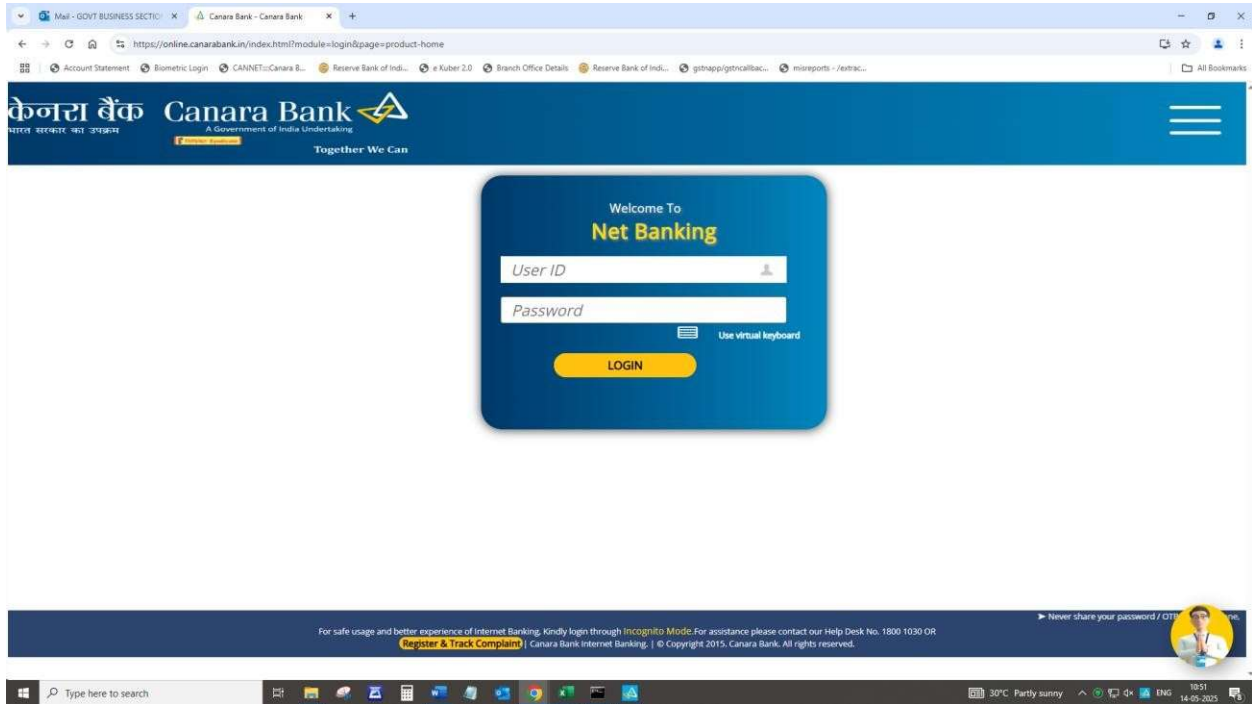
Mail - GOVT BUSINESS SECTIO ×
Canara Bank - Canara Bank ×
+

https://online.canarabank.in/index.html?module=login&page=product-home

Account Statement | Biometric Login | CANNET::Canara B... | Reserve Bank of Indi... | e Kuber 2.0 | Branch Office Details | Reserve Bank of Indi... | gstnapp/gstncallbac... | misreports - /extrac... | All Bookmarks

केनरा बैंक Canara Bank
भारत सरकार का उपक्रम
A Government of India Undertaking
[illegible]
Together We Can

Welcome To
Net Banking
User ID
Password
Use virtual keyboard
LOGIN

► Never share your password / OT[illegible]ne.

For safe usage and better experience of Internet Banking, Kindly login through Incognito Mode. For assistance please contact our Help Desk No. 1800 1030 OR Register & Track Complaint | Canara Bank Internet Banking. | © Copyright 2015. Canara Bank. All rights reserved.

Type here to search
30°C Partly sunny ENG 10:51 14-05-2025